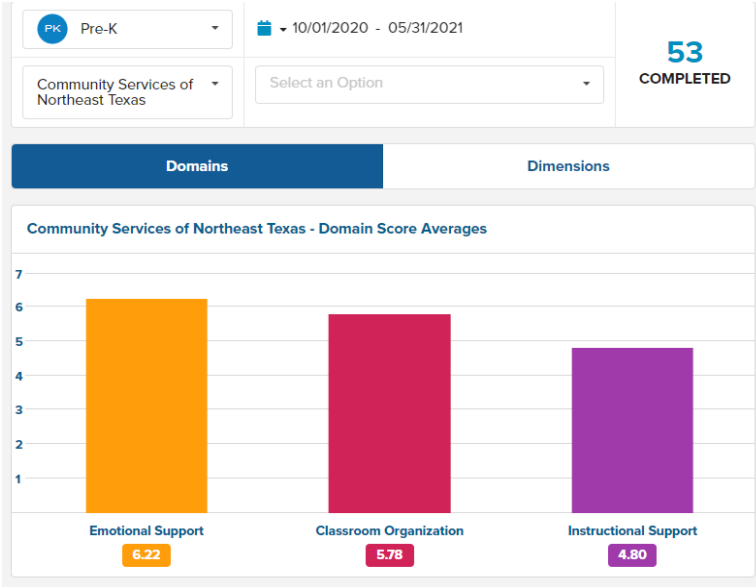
PK Pre-K

10/01/2020 - 05/31/2021

53
COMPLETED

Community Services of Northeast Texas

Select an Option

Domains

Dimensions

Community Services of Northeast Texas - Domain Score Averages

7
6
5
4
3
2
1

Emotional Support
6.22

Classroom Organization
5.78

Instructional Support
4.80